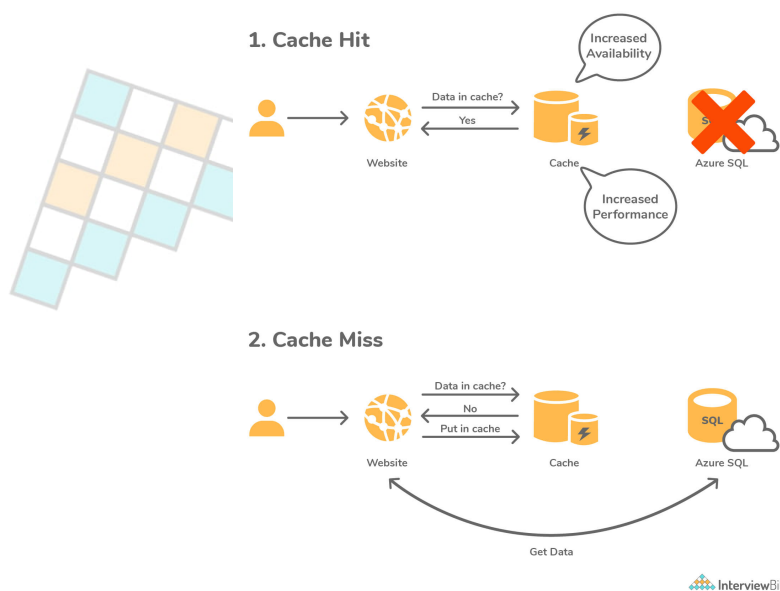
1. Cache Hit

Increased Availability

Data in cache?

Yes

Website

Cache

SQL

Azure SQL

Increased Performance

2. Cache Miss

Data in cache?

No

Put in cache

Website

Cache

SQL

Azure SQL

Get Data

InterviewBi